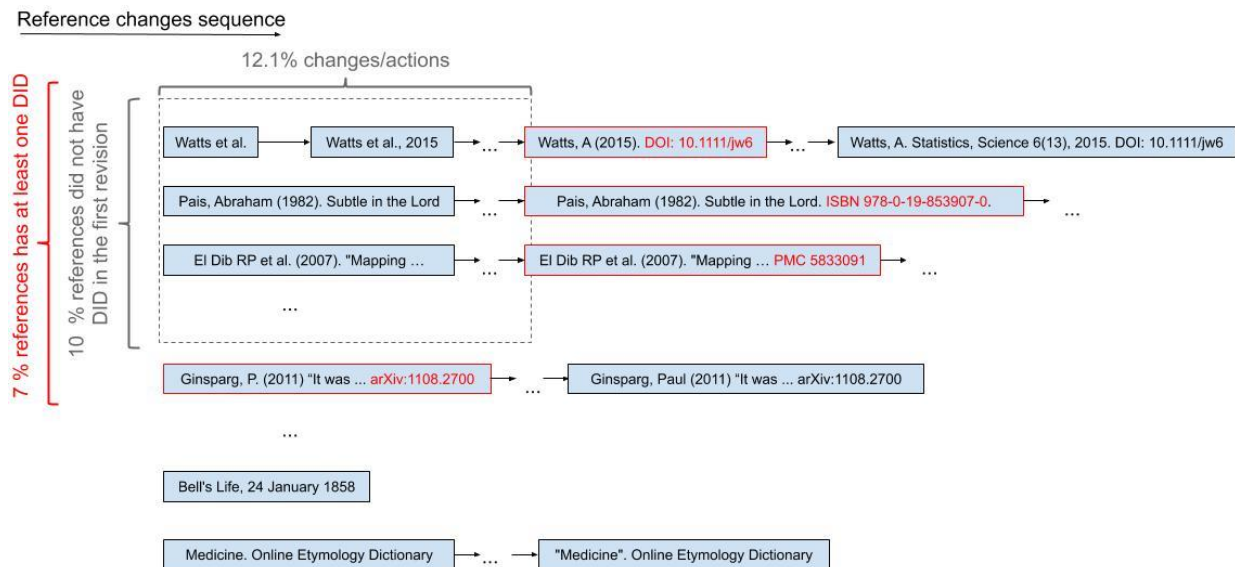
Reference changes sequence

12.1% changes/actions

7 % references has at least one DID

10 % references did not have DID in the first revision

Watts et al. → Watts et al., 2015 → ... → Watts, A (2015). DOI: 10.1111/jw6 → ... → Watts, A. Statistics, Science 6(13), 2015. DOI: 10.1111/jw6

Pais, Abraham (1982). Subtle in the Lord → ... → Pais, Abraham (1982). Subtle in the Lord. ISBN 978-0-19-853907-0. → ...

El Dib RP et al. (2007). "Mapping ... → ... → El Dib RP et al. (2007). "Mapping ... PMC 5833091 → ...

...

Ginsparg, P. (2011) "It was ... arXiv:1108.2700 → ... → Ginsparg, Paul (2011) "It was ... arXiv:1108.2700

...

Bell's Life, 24 January 1858

Medicine. Online Etymology Dictionary → ... → "Medicine". Online Etymology Dictionary